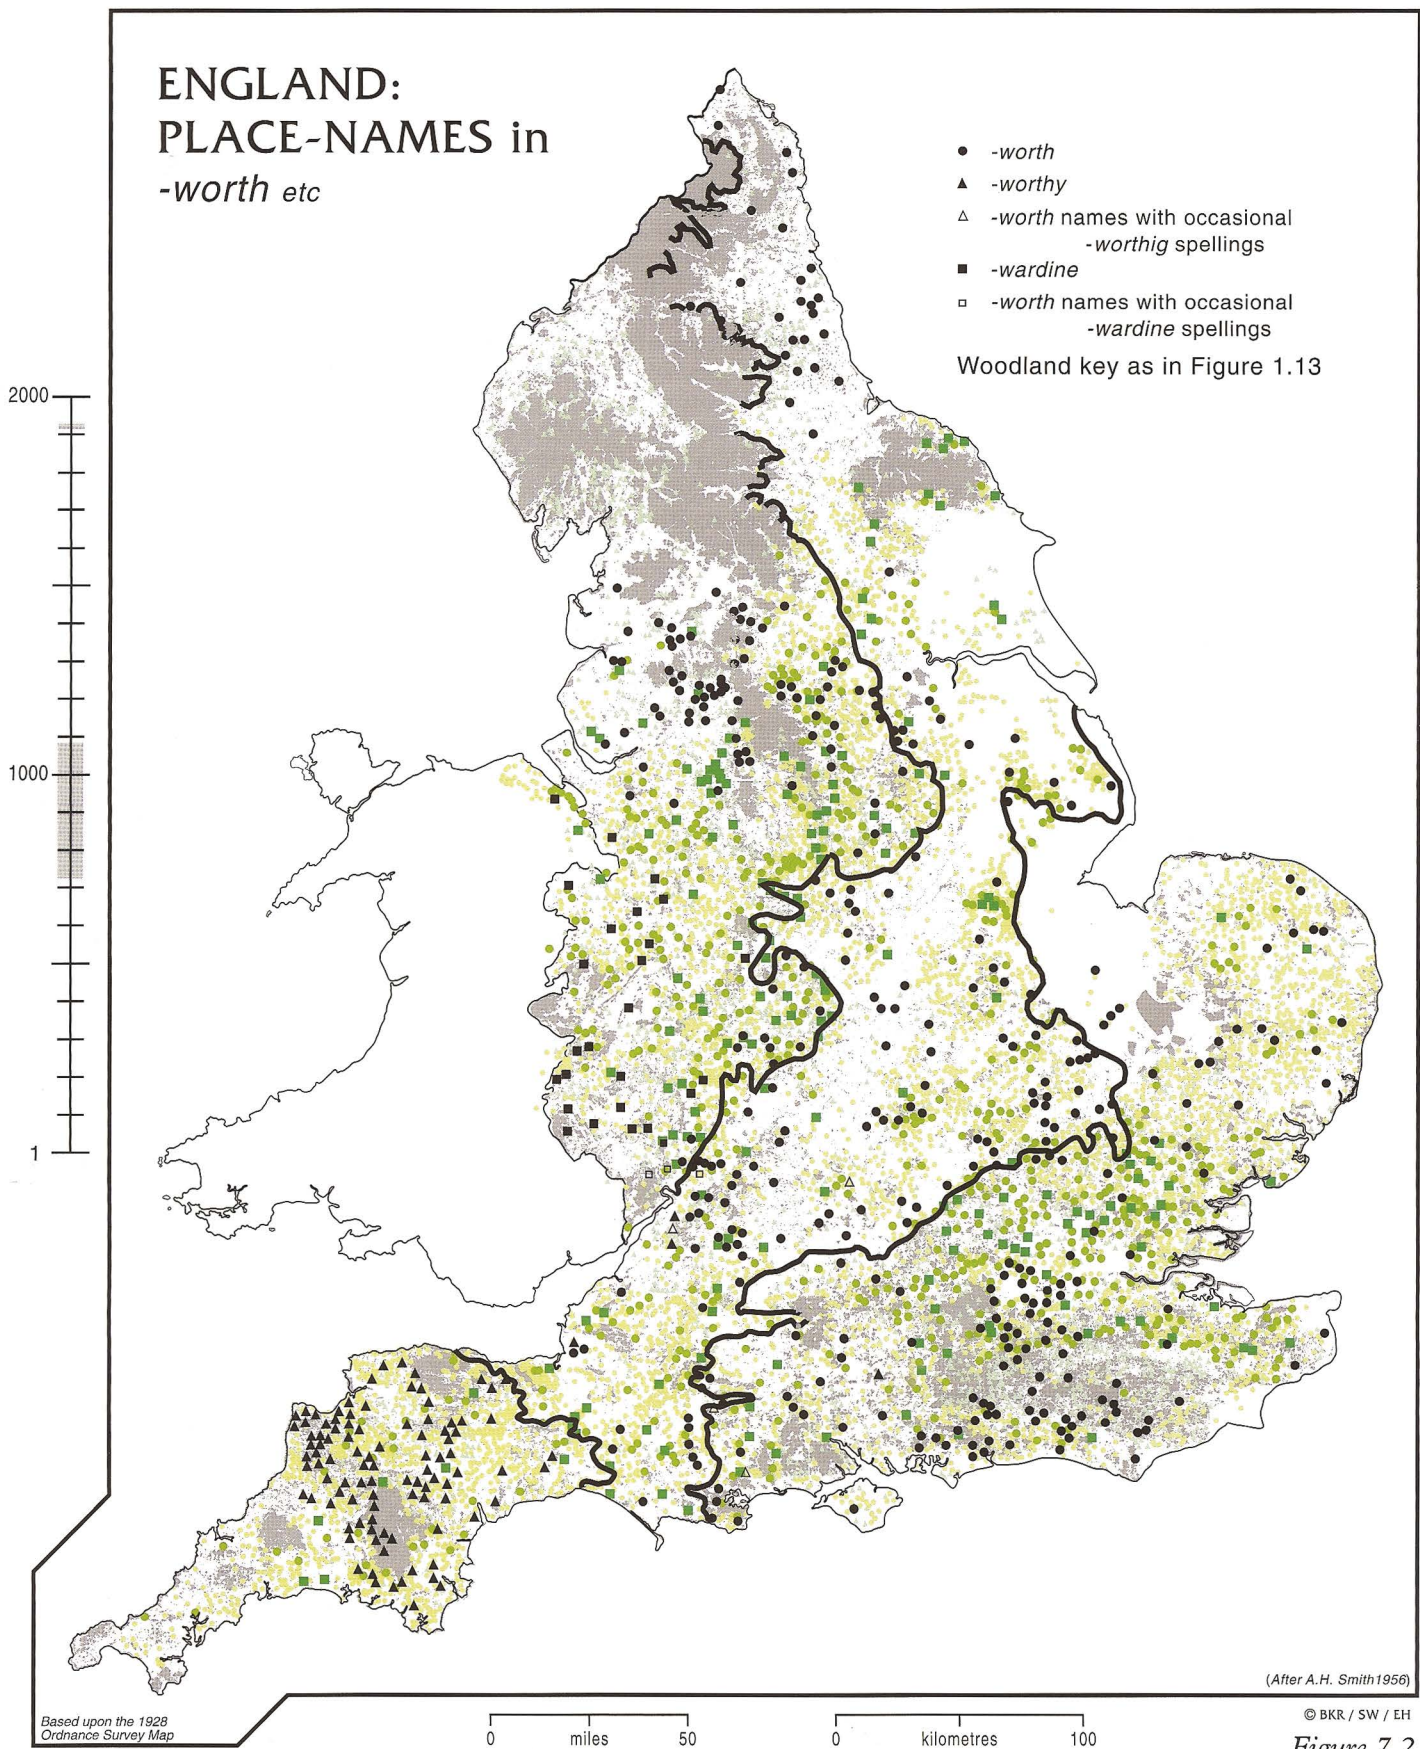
ENGLAND:
PLACE-NAMES in
-worth etc

-worth
-worthy
-worth names with occasional -worthig spellings
-wardine
-worth names with occasional -wardine spellings

Woodland key as in Figure 1.13

2000
1000
1

(After A.H. Smith1956)

Based upon the 1928 Ordnance Survey Map

0 miles 50

0 kilometres 100

© BKR / SW / EH

Figure 7.2